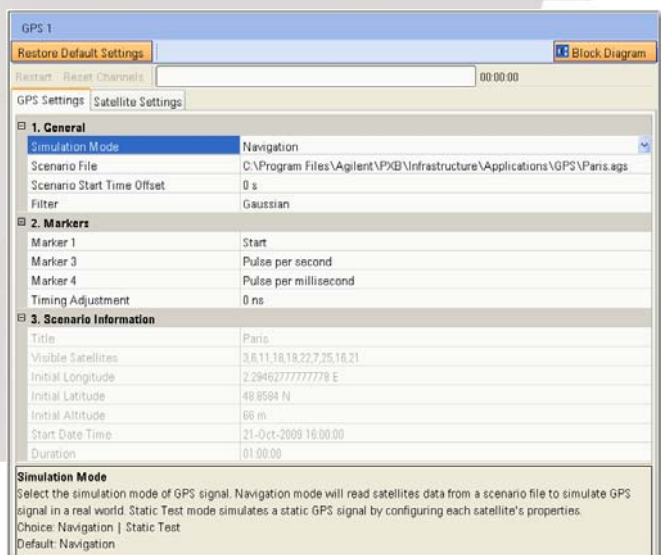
GPS 1

Restore Default Settings

Block Diagram

Restart Reset Channels

00:00:00

GPS Settings | Satellite Settings

| 1. General | |
|---|---|
| Simulation Mode | Navigation |
| Scenario File | C:\Program Files\Agilent\PXB\Infrastructure\Applications\GPS\Paris.ags |
| Scenario Start Time Offset | 0 s |
| Filter | Gaussian |
| **2. Markers** | |
| Marker 1 | Start |
| Marker 3 | Pulse per second |
| Marker 4 | Pulse per millisecond |
| Timing Adjustment | 0 ns |
| **3. Scenario Information** | |
| Title | Paris |
| Visible Satellites | 3,6,11,18,19,22,7,25,16,21 |
| Initial Longitude | 2.29462777777778 E |
| Initial Latitude | 48.8584 N |
| Initial Altitude | 66 m |
| Start Date Time | 21-Oct-2009 16:00:00 |
| Duration | 01:00:00 |

Simulation Mode
Select the simulation mode of GPS signal. Navigation mode will read satellites data from a scenario file to simulate GPS signal in a real world. Static Test mode simulates a static GPS signal by configuring each satellite's properties.
Choice: Navigation | Static Test
Default: Navigation